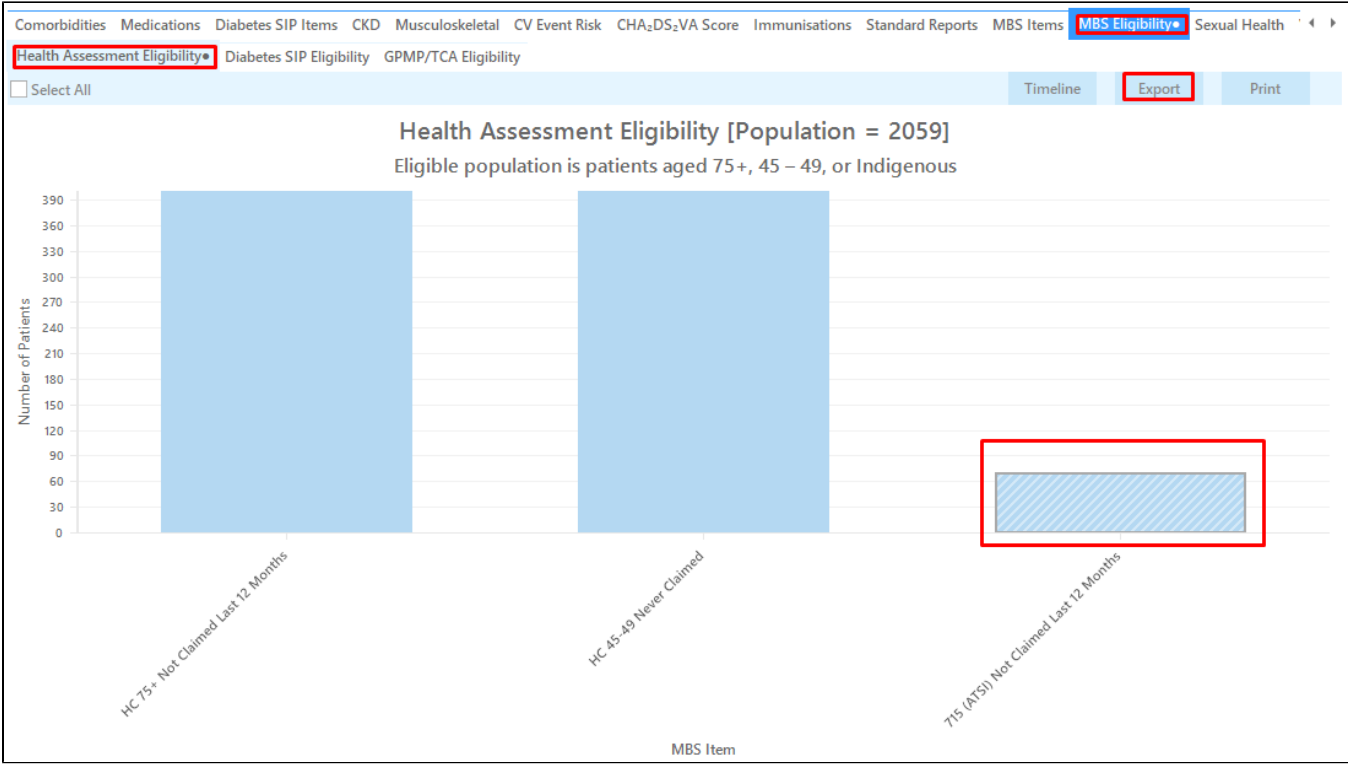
Comorbidities Medications Diabetes SIP Items CKD Musculoskeletal CV Event Risk CHA$_2$DS$_2$VA Score Immunisations Standard Reports MBS Items MBS Eligibility● Sexual Health

Health Assessment Eligibility● Diabetes SIP Eligibility GPMP/TCA Eligibility

Select All

Timeline Export Print

Health Assessment Eligibility [Population = 2059]

Eligible population is patients aged 75+, 45 – 49, or Indigenous

390
360
330
300
270
240
210
180
150
120
90
60
30
0

Number of Patients

HC 75+ Not Claimed Last 12 Months

HC 45-49 Never Claimed

715 (ATSI) Not Claimed Last 12 Months

MBS Item